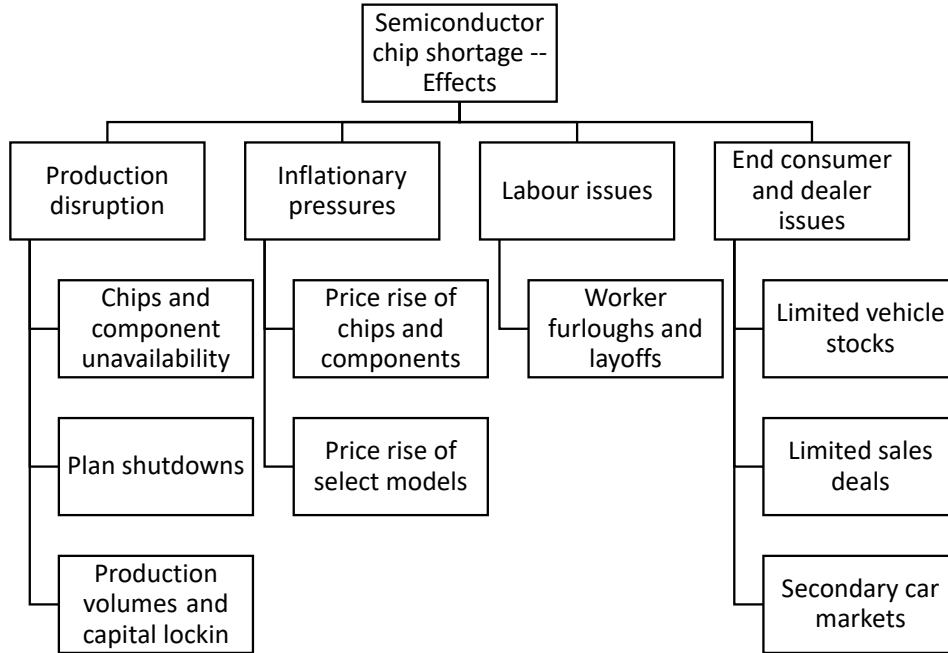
Semiconductor chip shortage -- Effects

Production disruption

Chips and component unavailability

Plan shutdowns

Production volumes and capital lockin

Inflationary pressures

Price rise of chips and components

Price rise of select models

Labour issues

Worker furloughs and layoffs

End consumer and dealer issues

Limited vehicle stocks

Limited sales deals

Secondary car markets